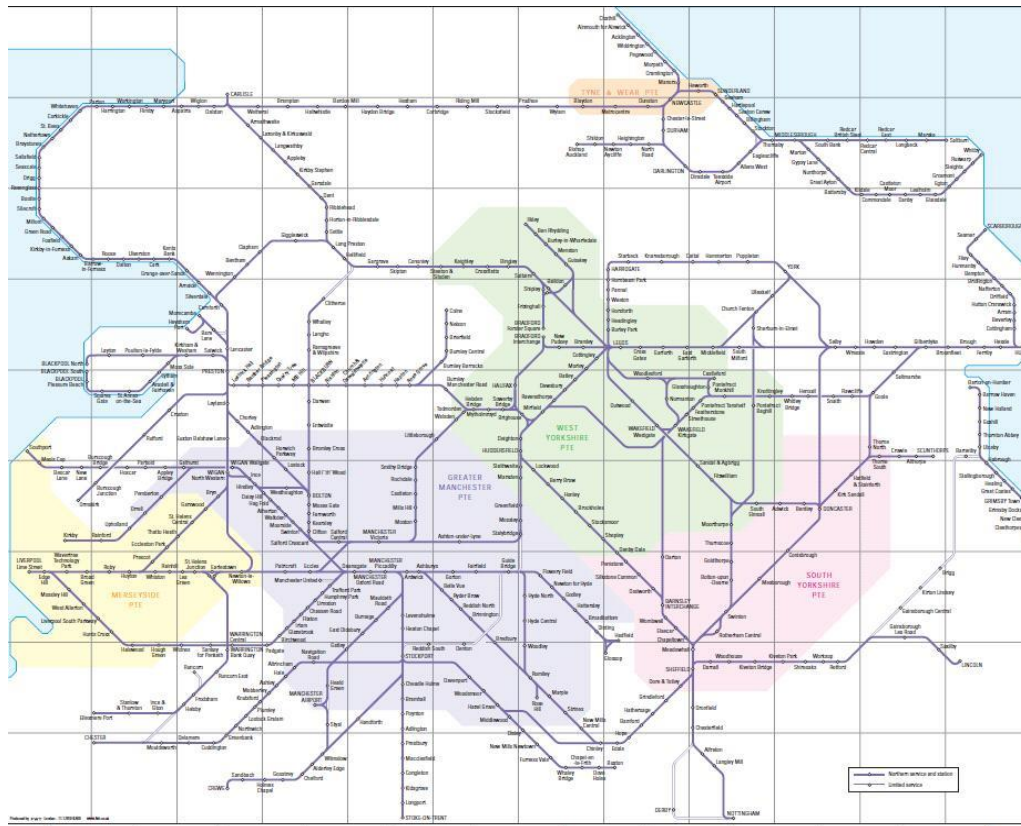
TYNE & WEAR PTE

NEWCASTLE

SUNDERLAND

DURHAM

DARLINGTON

MIDDLESBROUGH

CARLISLE

SCARBOROUGH

HARROGATE

YORK

LEEDS

BRADFORD

HALIFAX

HUDDERSFIELD

WAKEFIELD

WEST YORKSHIRE PTE

GREATER MANCHESTER PTE

MANCHESTER Piccadilly

MANCHESTER Victoria

MANCHESTER Oxford Road

MANCHESTER AIRPORT

STOCKPORT

STOKE-ON-TRENT

PRESTON

BLACKPOOL North

BLACKPOOL South

LANCASTER

BLACKBURN

BOLTON

WIGAN Wallgate

WIGAN North Western

LIVERPOOL Lime Street

MERSEYSIDE PTE

WARRINGTON Central

WARRINGTON Bank Quay

CHESTER

CREWE

SHEFFIELD

SOUTH YORKSHIRE PTE

DONCASTER

BARNSLEY

ROTHERHAM Central

LINCOLN

DERBY

NOTTINGHAM

SELBY

GOOLE

SCUNTHORPE

GRIMSBY Town

CLEETHORPES

Bridlington

Hull

Whitby

Saltburn

Bishop Auckland

Hexham

Morpeth

Whitehaven

Workington

Maryport

Barrow-in-Furness

Ulverston

Grange-over-Sands

Carnforth

Morecambe

Heysham

Skipton

Keighley

Ilkley

Settle

Clitheroe

Burnley

Todmorden

Hebden Bridge

Southport

Ormskirk

Kirkby

Buxton

Glossop

Hadfield

Macclesfield

Northern service and station

Limited service